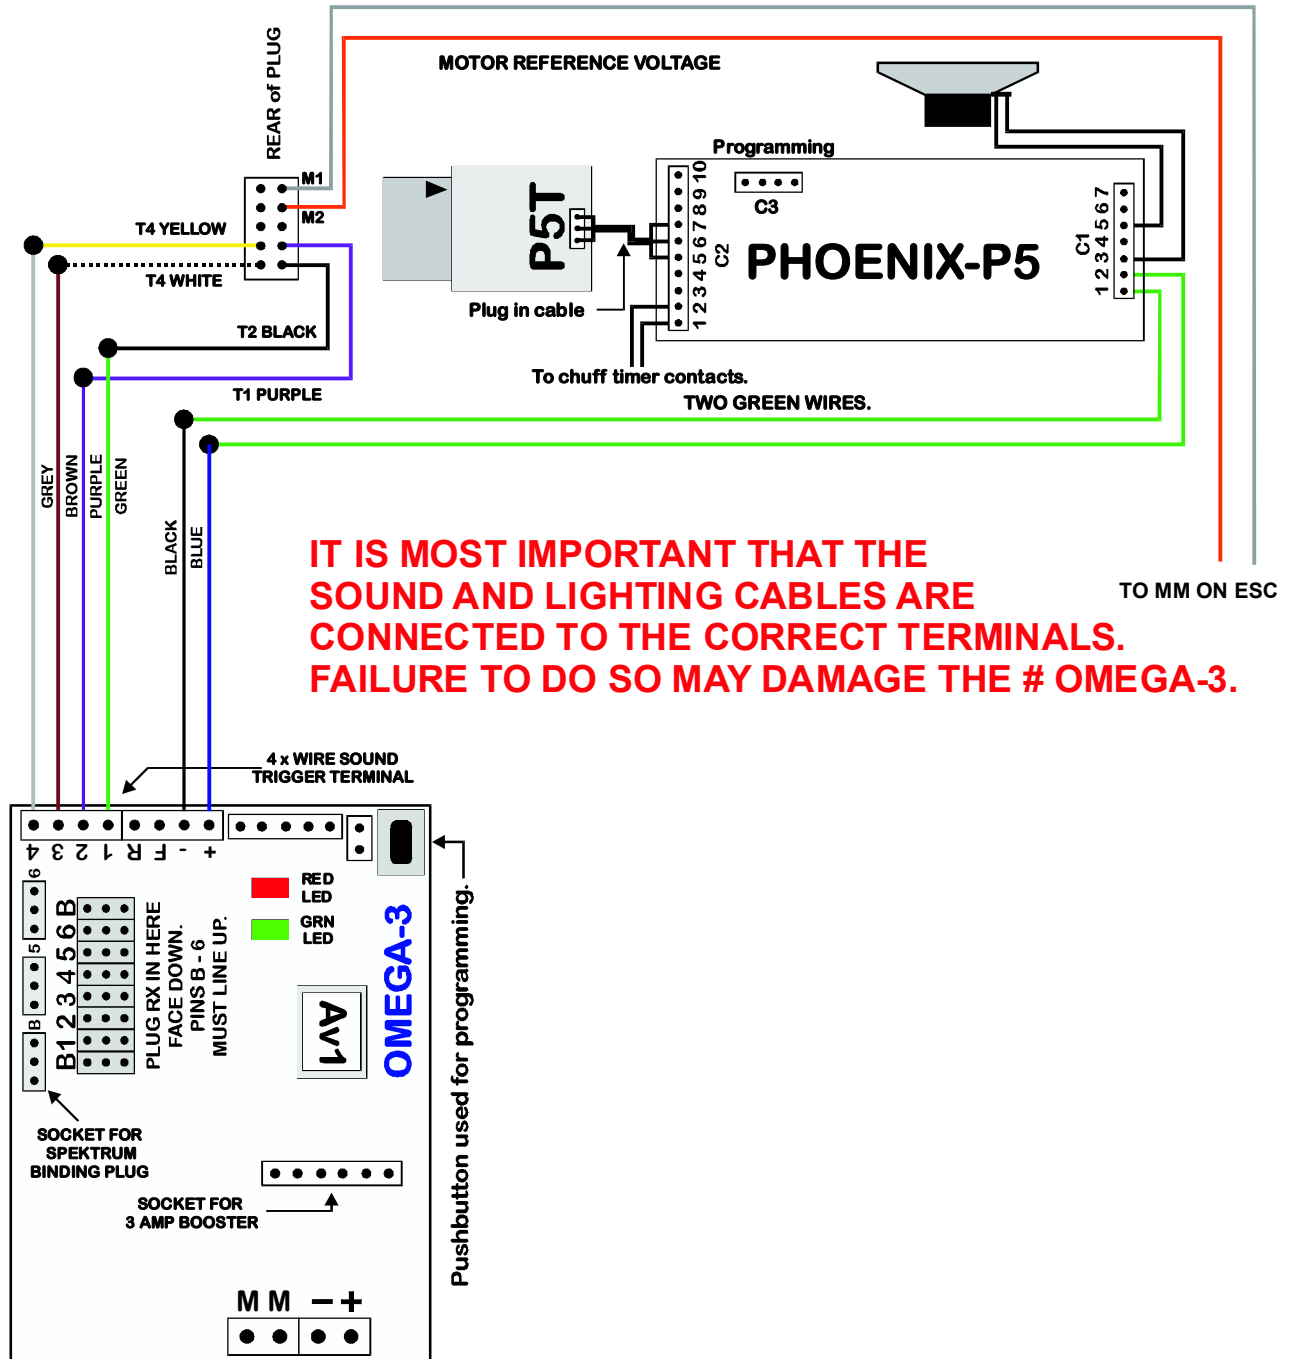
MOTOR REFERENCE VOLTAGE

REAR of PLUG

M1

M2

T4 YELLOW

T4 WHITE

T2 BLACK

T1 PURPLE

P5T

Plug in cable

Programming

C3

C2

1 2 3 4 5 6 7 8 9 10

PHOENIX-P5

C1

1 2 3 4 5 6 7

To chuff timer contacts.

TWO GREEN WIRES.

GREY

BROWN

PURPLE

GREEN

BLACK

BLUE

IT IS MOST IMPORTANT THAT THE SOUND AND LIGHTING CABLES ARE CONNECTED TO THE CORRECT TERMINALS. FAILURE TO DO SO MAY DAMAGE THE # OMEGA-3.

TO MM ON ESC

4 x WIRE SOUND TRIGGER TERMINAL

4 3 2 1 R F - +

RED LED

GRN LED

6

5

B

B1 2 3 4 5 6 B

PLUG RX IN HERE FACE DOWN. PINS B - 6 MUST LINE UP.

Av1

OMEGA-3

Pushbutton used for programming.

SOCKET FOR SPEKTRUM BINDING PLUG

SOCKET FOR 3 AMP BOOSTER

M M - +